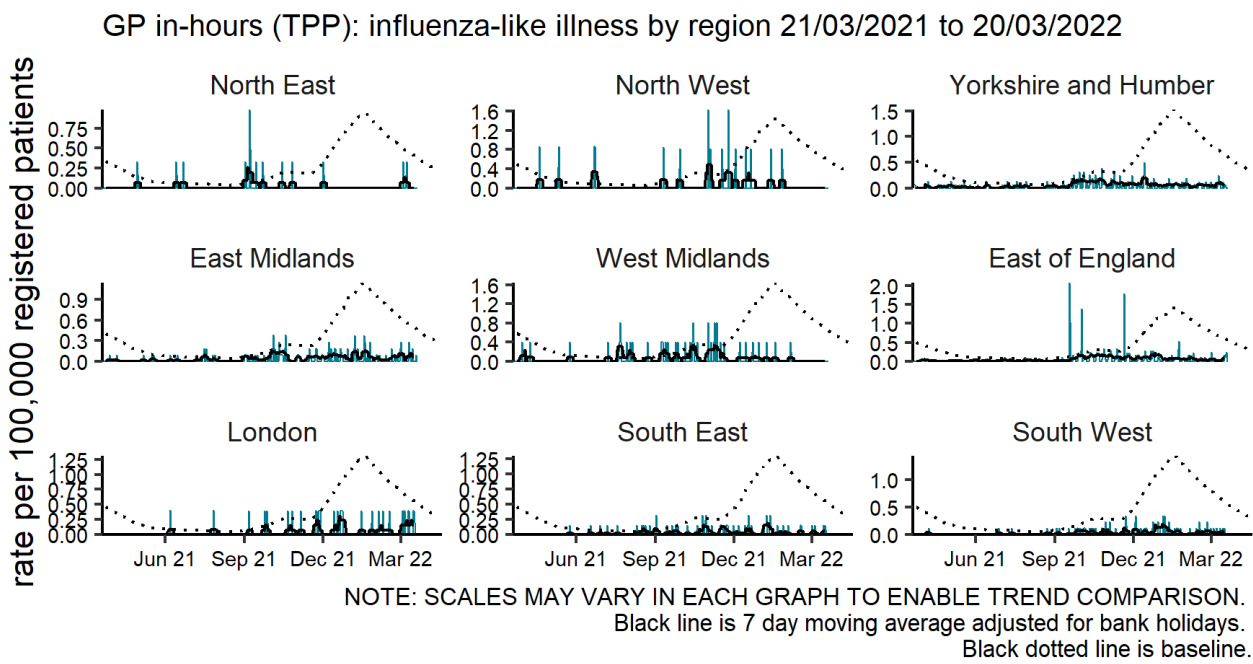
GP in-hours (TPP): influenza-like illness by region 21/03/2021 to 20/03/2022

rate per 100,000 registered patients

North East
0.75
0.50
0.25
0.00

North West
1.6
1.2
0.8
0.4
0.0

Yorkshire and Humber
1.5
1.0
0.5
0.0

East Midlands
0.9
0.6
0.3
0.0

West Midlands
1.6
1.2
0.8
0.4
0.0

East of England
2.0
1.5
1.0
0.5
0.0

London
1.25
1.00
0.75
0.50
0.25
0.00
Jun 21 Sep 21 Dec 21 Mar 22

South East
1.25
1.00
0.75
0.50
0.25
0.00
Jun 21 Sep 21 Dec 21 Mar 22

South West
1.0
0.5
0.0
Jun 21 Sep 21 Dec 21 Mar 22

NOTE: SCALES MAY VARY IN EACH GRAPH TO ENABLE TREND COMPARISON.
Black line is 7 day moving average adjusted for bank holidays.
Black dotted line is baseline.